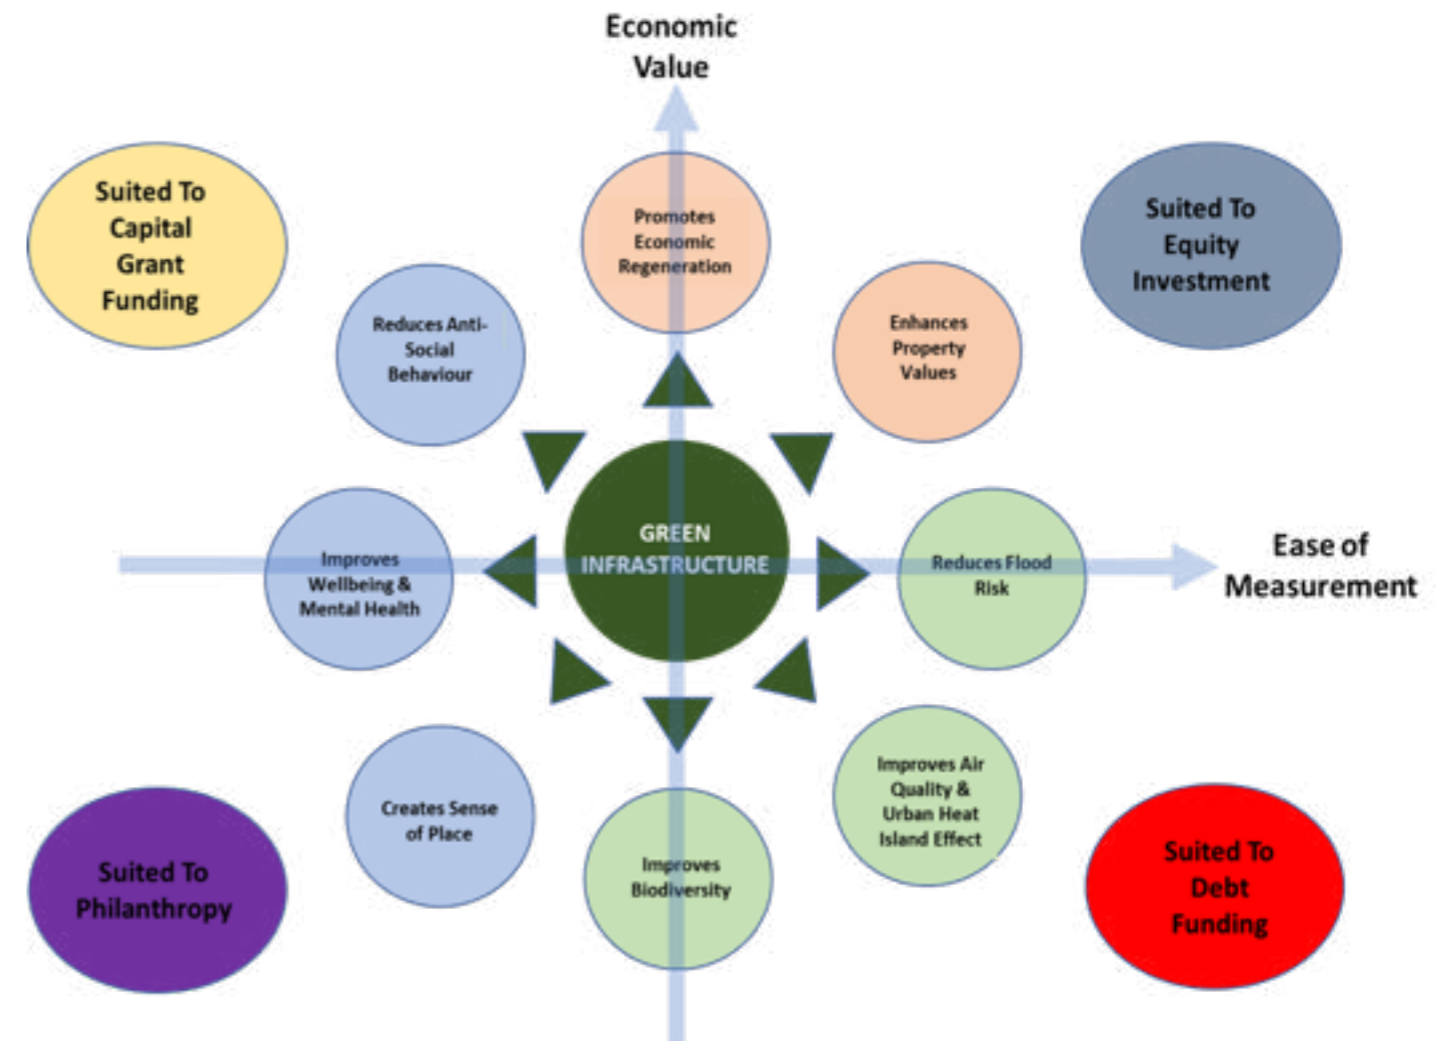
Economic Value

Suited To Capital Grant Funding

Promotes Economic Regeneration

Suited To Equity Investment

Reduces Anti-Social Behaviour

Enhances Property Values

GREEN INFRASTRUCTURE

Improves Wellbeing & Mental Health

Reduces Flood Risk

Ease of Measurement

Creates Sense of Place

Improves Air Quality & Urban Heat Island Effect

Improves Biodiversity

Suited To Philanthropy

Suited To Debt Funding